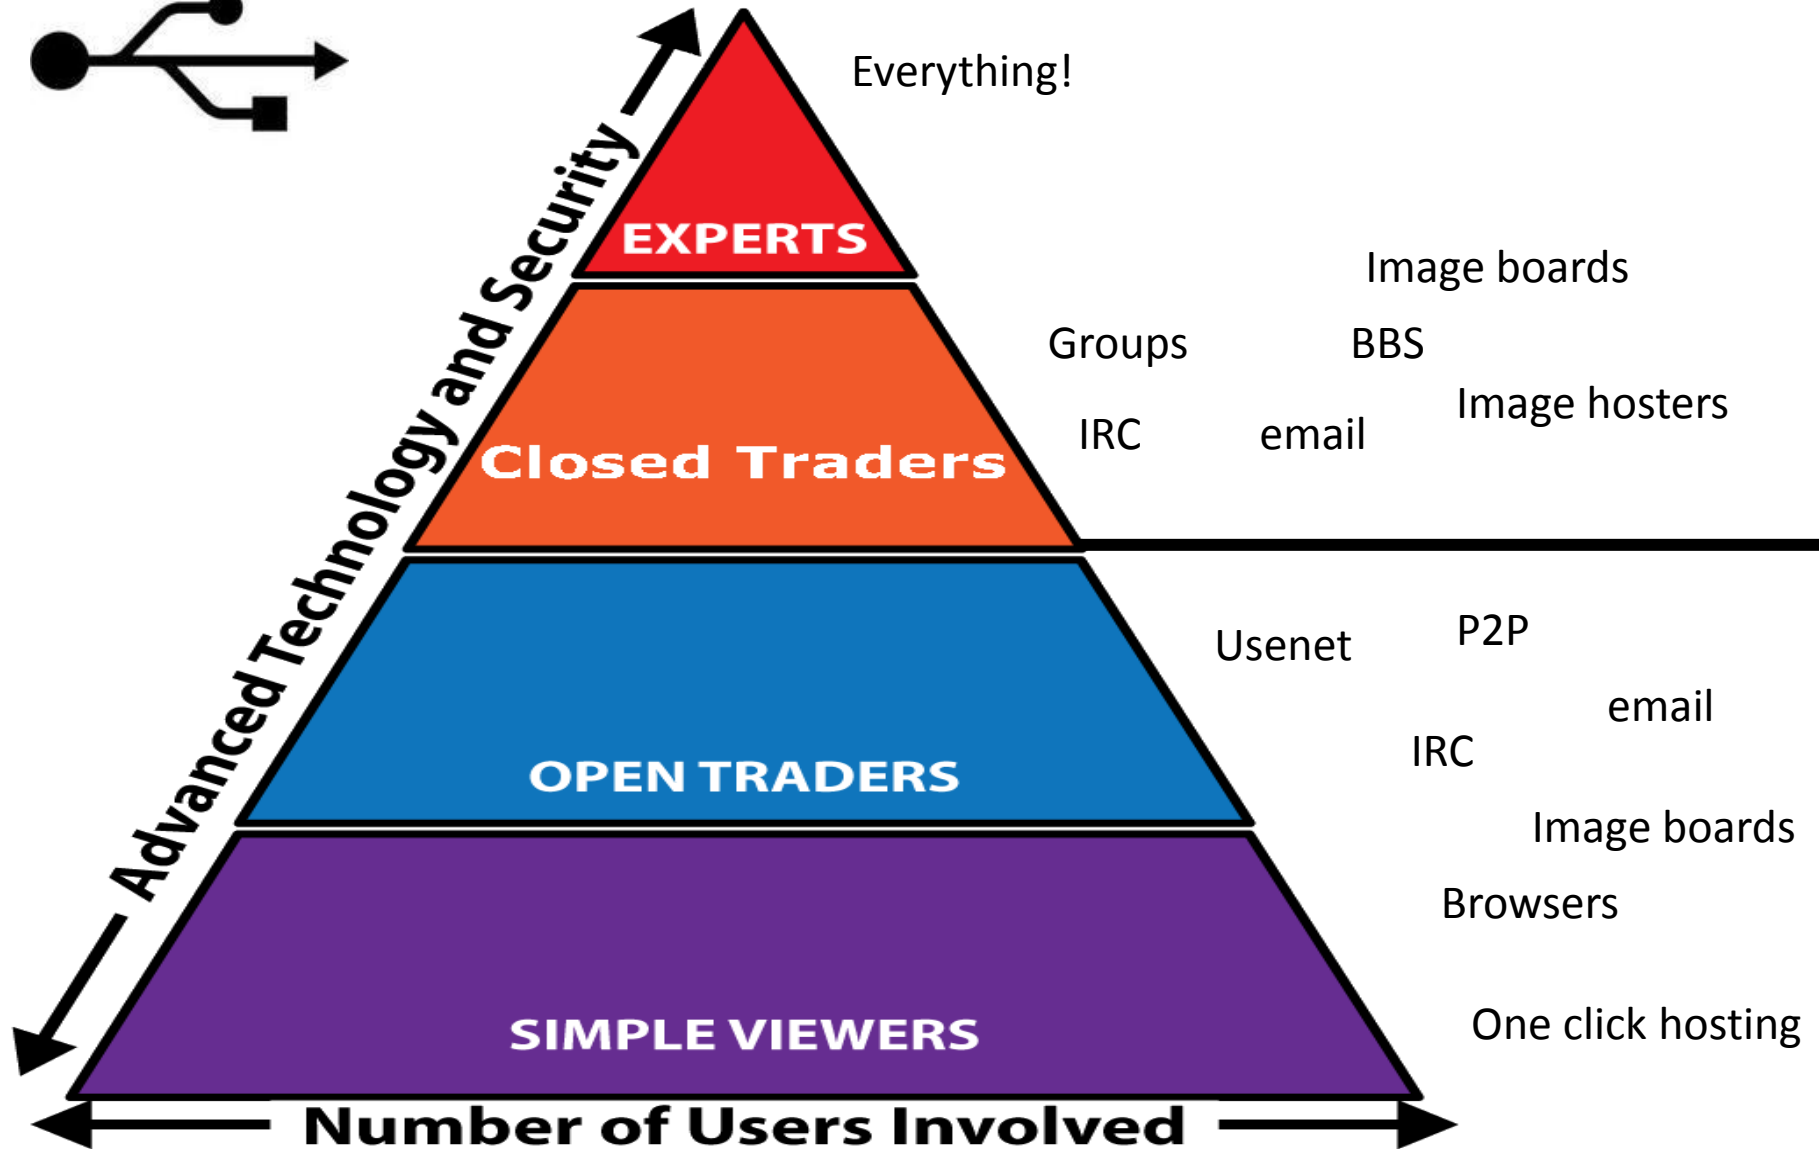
Advanced Technology and Security

EXPERTS

Everything!

Closed Traders

Image boards

Groups

BBS

Image hosters

IRC

email

OPEN TRADERS

Usenet

P2P

email

IRC

Image boards

Browsers

SIMPLE VIEWERS

One click hosting

Number of Users Involved